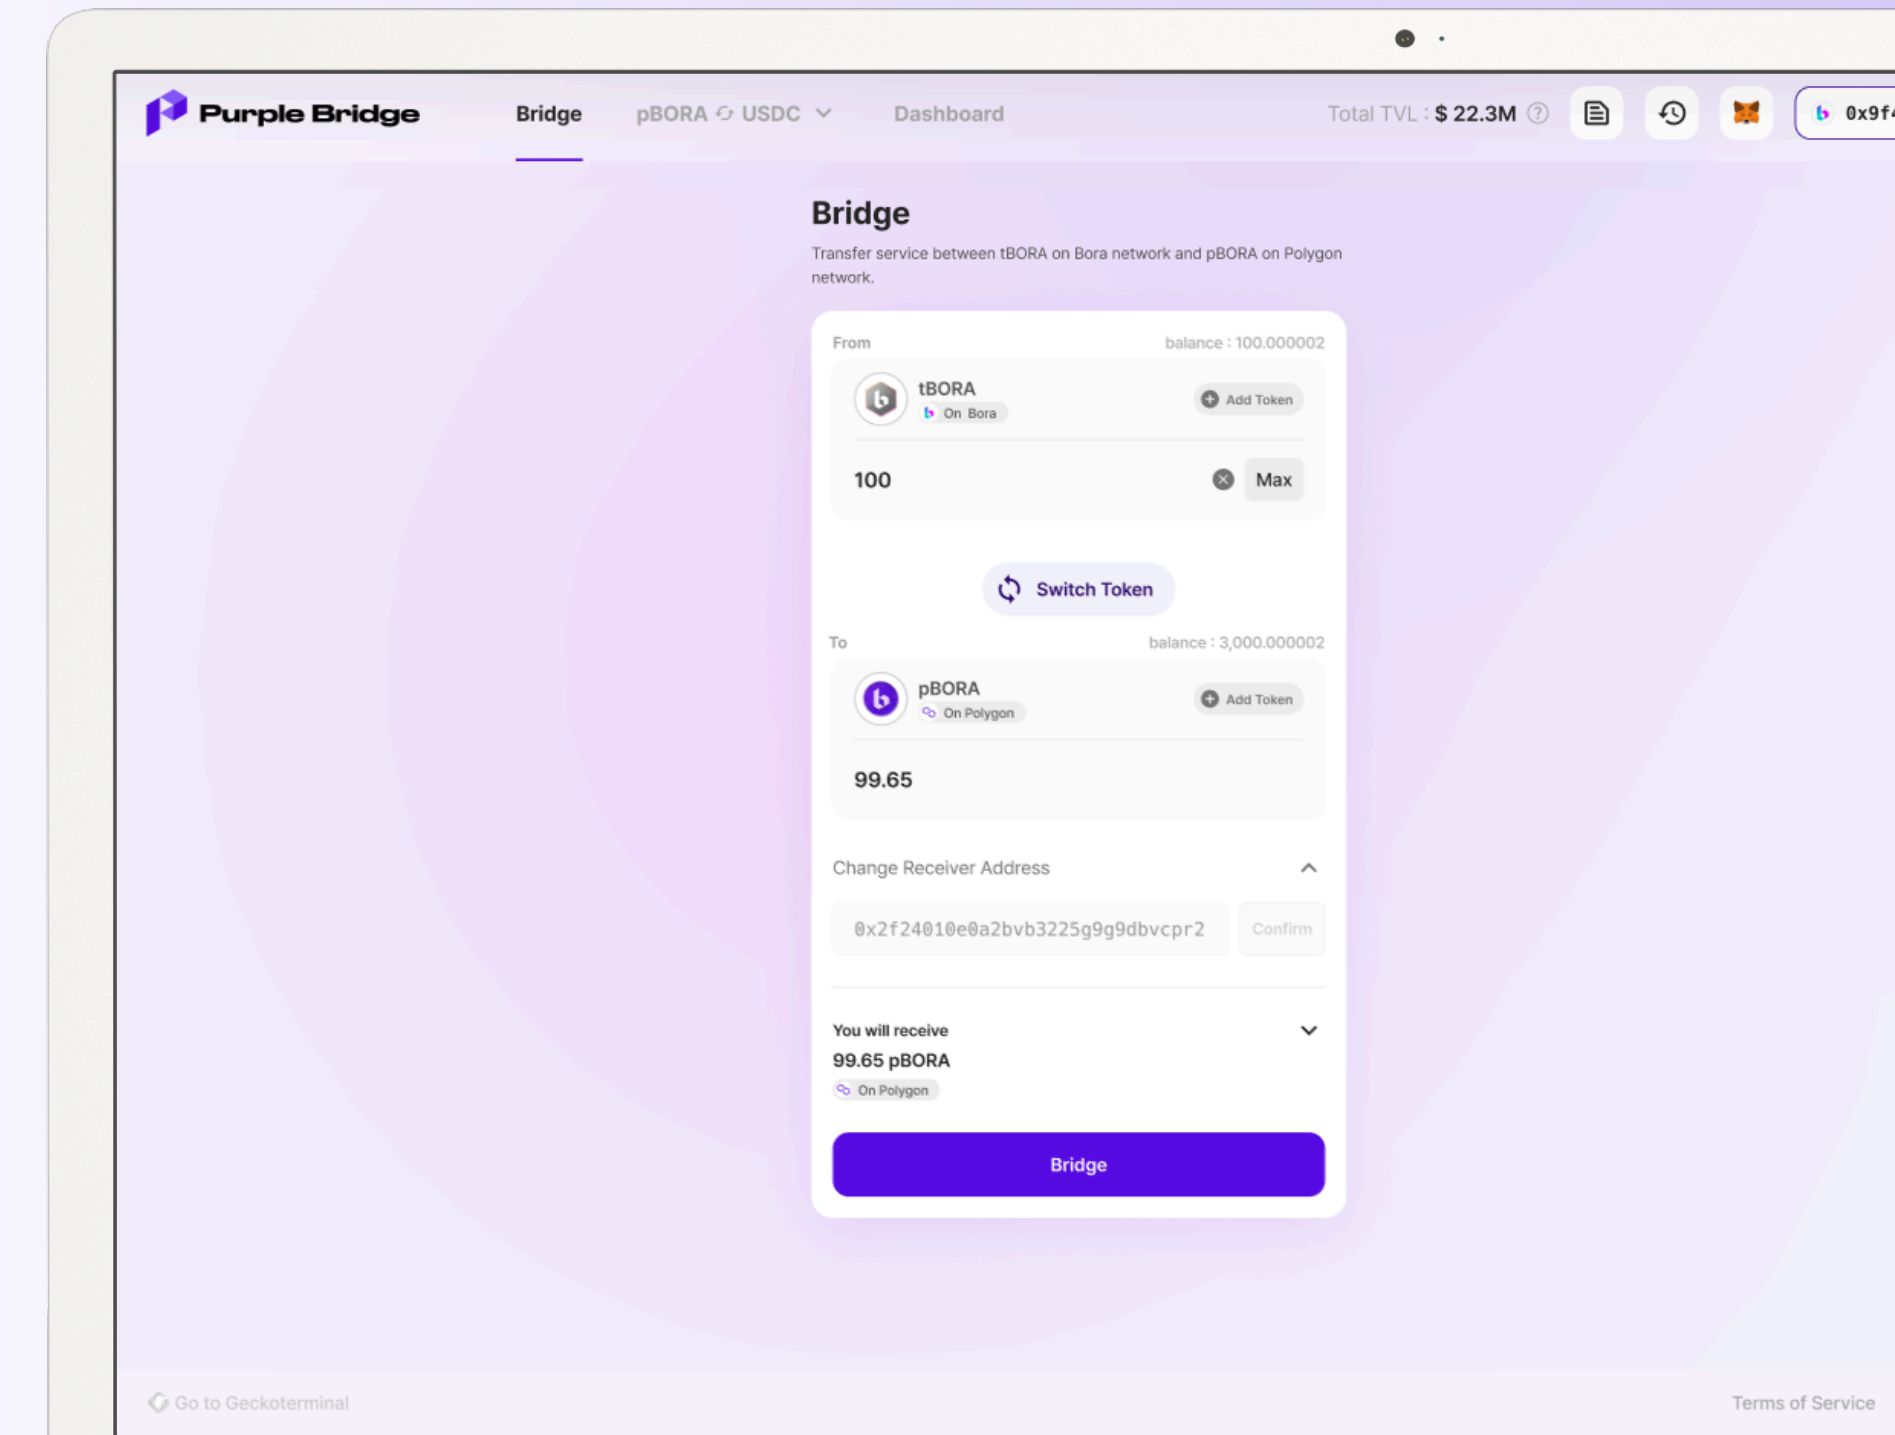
Purple Bridge Bridge pBORA USDC Dashboard Total TVL : $ 22.3M 0x9f

Bridge

Transfer service between tBORA on Bora network and pBORA on Polygon network.

From balance : 100.000002

tBORA
On Bora
Add Token

100 Max

Switch Token

To balance : 3,000.000002

pBORA
On Polygon
Add Token

99.65

Change Receiver Address

0x2f24010e0a2bvb3225g9g9dbvcpr2 Confirm

You will receive
99.65 pBORA
On Polygon

Bridge

Go to Geckoterminal

Terms of Service